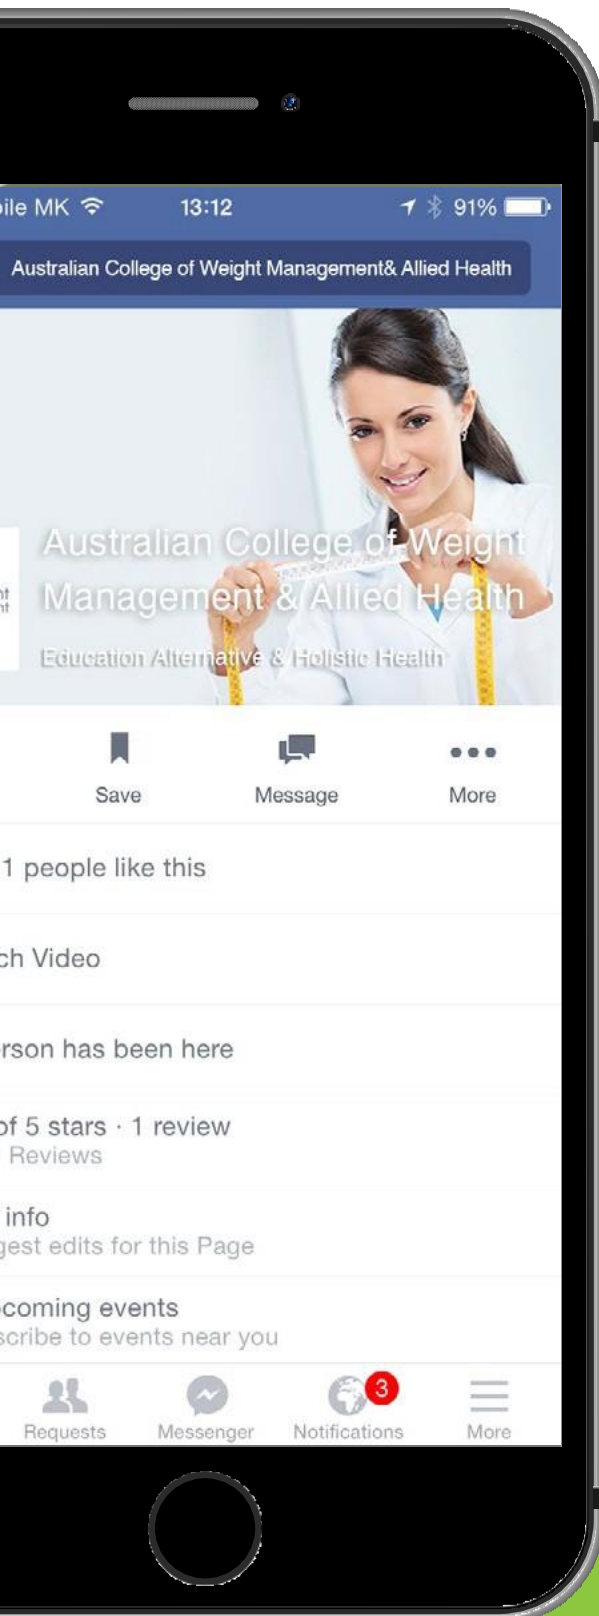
bile MK 13:12 91%

Australian College of Weight Management& Allied Health

Australian College of Weight Management & Allied Health
Education Alternative & Holistic Health

Save
Message
More

1 people like this

ch Video

rson has been here

of 5 stars · 1 review
Reviews

info
gest edits for this Page

coming events
scribe to events near you

Requests
Messenger
3
Notifications
More